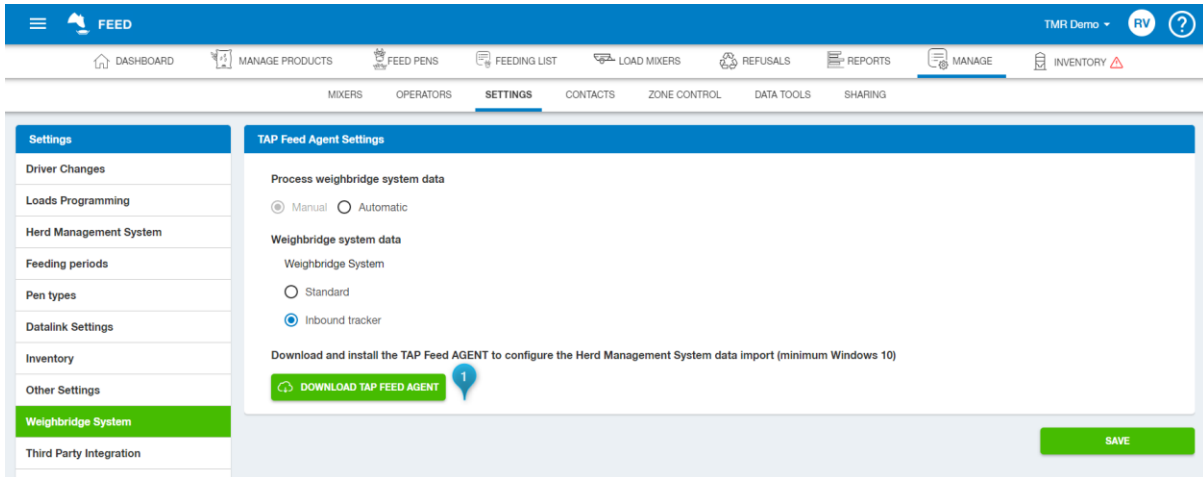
FEED

TMR Demo RV ?

DASHBOARD MANAGE PRODUCTS FEED PENS FEEDING LIST LOAD MIXERS REFUSALS REPORTS MANAGE INVENTORY

MIXERS OPERATORS SETTINGS CONTACTS ZONE CONTROL DATA TOOLS SHARING

Settings
Driver Changes
Loads Programming
Herd Management System
Feeding periods
Pen types
Datalink Settings
Inventory
Other Settings
Weighbridge System
Third Party Integration

TAP Feed Agent Settings

Process weighbridge system data

Manual Automatic

Weighbridge system data

Weighbridge System

Standard

Inbound tracker

Download and install the TAP Feed AGENT to configure the Herd Management System data import (minimum Windows 10)

DOWNLOAD TAP FEED AGENT

1

SAVE